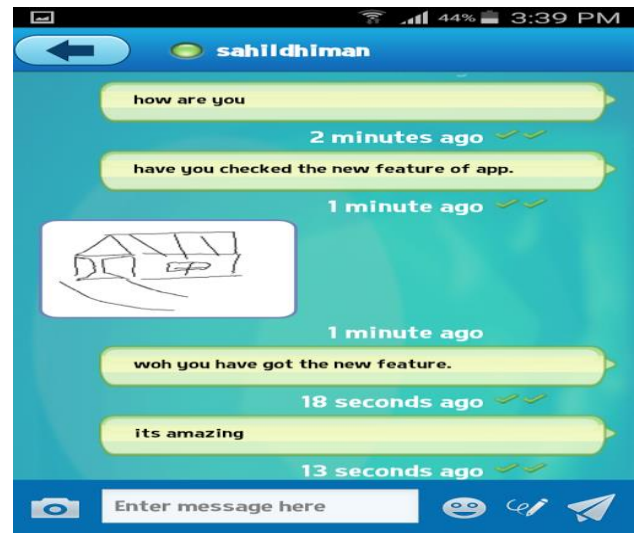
44% 3:39 PM

sahildhiman

how are you

2 minutes ago

have you checked the new feature of app.

1 minute ago

1 minute ago

woh you have got the new feature.

18 seconds ago

its amazing

13 seconds ago

Enter message here